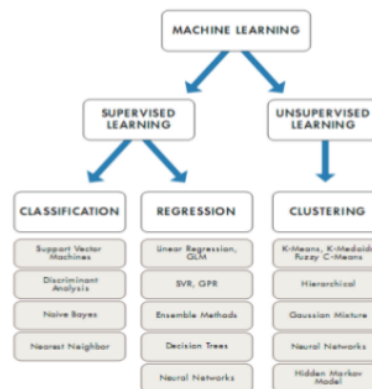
MACHINE LEARNING

SUPERVISED LEARNING

UNSUPERVISED LEARNING

CLASSIFICATION

Support Vector Machines

Discriminant Analysis

Naive Bayes

Nearest Neighbor

REGRESSION

Linear Regression, GLM

SVR, GPR

Ensemble Methods

Decision Trees

Neural Networks

CLUSTERING

K-Means, K-Medoids, Fuzzy C-Means

Hierarchical

Gaussian Mixture

Neural Networks

Hidden Markov Model